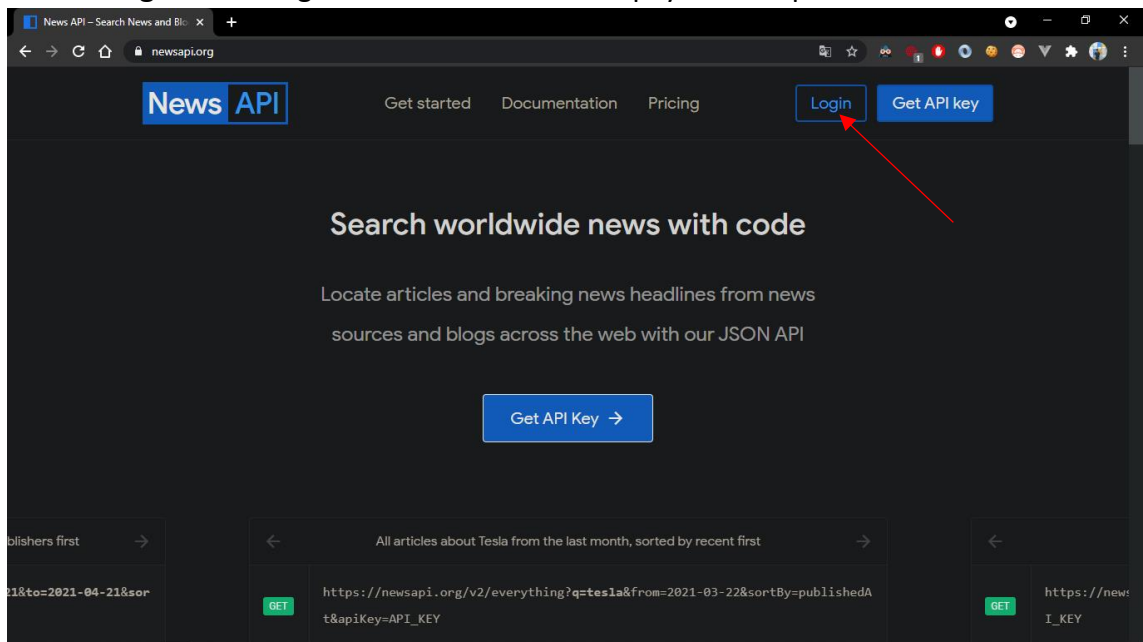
News API – Search News and Blo ×
+
newsapi.org

News API
Get started
Documentation
Pricing
Login
Get API key

Search worldwide news with code

Locate articles and breaking news headlines from news sources and blogs across the web with our JSON API

Get API Key →

blishers first →
21&to=2021-04-21&sor

←
All articles about Tesla from the last month, sorted by recent first
→
GET
https://newsapi.org/v2/everything?q=tesla&from=2021-03-22&sortBy=publishedAt&apiKey=API_KEY

←
GET
https://news
I_KEY